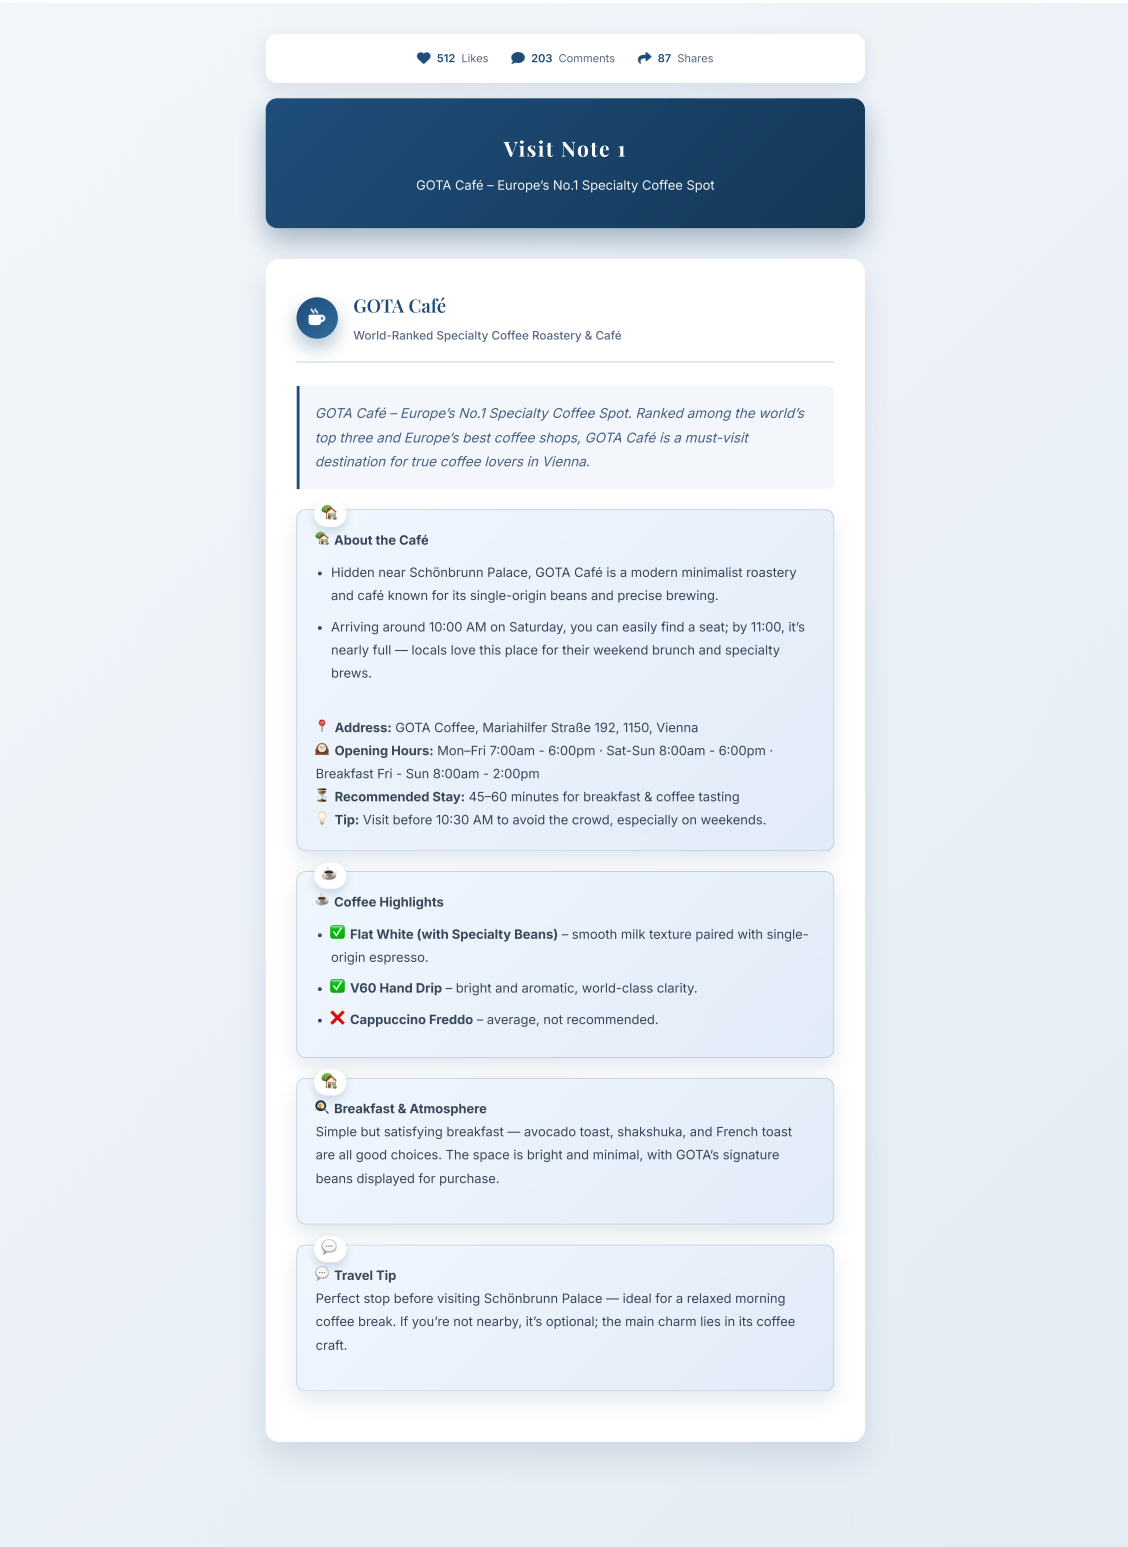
512 Likes 203 Comments 87 Shares

Visit Note 1

GOTA Café – Europe's No.1 Specialty Coffee Spot

GOTA Café

World-Ranked Specialty Coffee Roastery & Café

GOTA Café – Europe's No.1 Specialty Coffee Spot. Ranked among the world's top three and Europe's best coffee shops, GOTA Café is a must-visit destination for true coffee lovers in Vienna.

🏡 About the Café

- Hidden near Schönbrunn Palace, GOTA Café is a modern minimalist roastery and café known for its single-origin beans and precise brewing.
- Arriving around 10:00 AM on Saturday, you can easily find a seat; by 11:00, it's nearly full — locals love this place for their weekend brunch and specialty brews.

📍 Address: GOTA Coffee, Mariahilfer Straße 192, 1150, Vienna
🕰 Opening Hours: Mon–Fri 7:00am - 6:00pm · Sat-Sun 8:00am - 6:00pm · Breakfast Fri - Sun 8:00am - 2:00pm
⏳ Recommended Stay: 45–60 minutes for breakfast & coffee tasting
💡 Tip: Visit before 10:30 AM to avoid the crowd, especially on weekends.

☕ Coffee Highlights

- ✅ Flat White (with Specialty Beans) – smooth milk texture paired with single-origin espresso.
- ✅ V60 Hand Drip – bright and aromatic, world-class clarity.
- ❌ Cappuccino Freddo – average, not recommended.

🍳 Breakfast & Atmosphere
Simple but satisfying breakfast — avocado toast, shakshuka, and French toast are all good choices. The space is bright and minimal, with GOTA's signature beans displayed for purchase.

💬 Travel Tip
Perfect stop before visiting Schönbrunn Palace — ideal for a relaxed morning coffee break. If you're not nearby, it's optional; the main charm lies in its coffee craft.